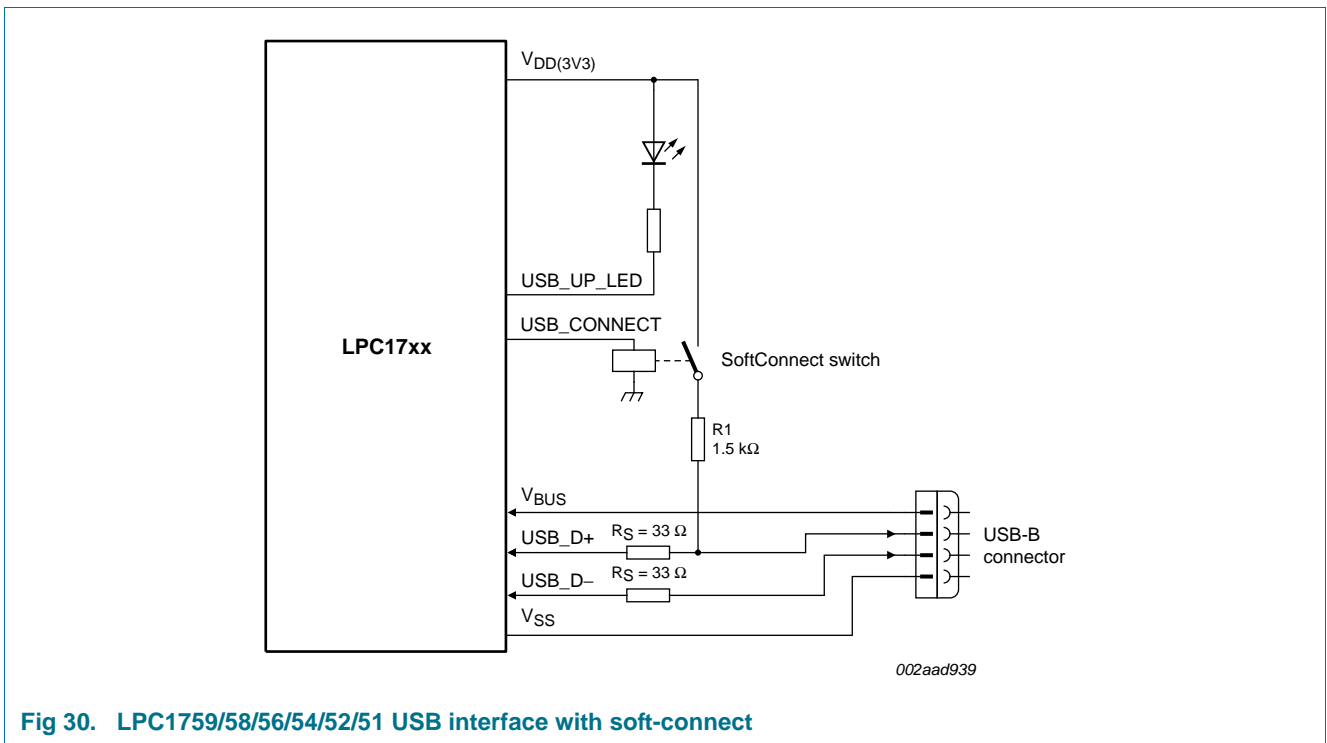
LPC17xx

$V_{DD(3V3)}$

USB_UP_LED

USB_CONNECT

SoftConnect switch

R1
1.5 kΩ

$V_{BUS}$

USB_D+

$R_S = 33\ \Omega$

USB_D−

$R_S = 33\ \Omega$

$V_{SS}$

USB-B connector

002aad939

Fig 30. LPC1759/58/56/54/52/51 USB interface with soft-connect